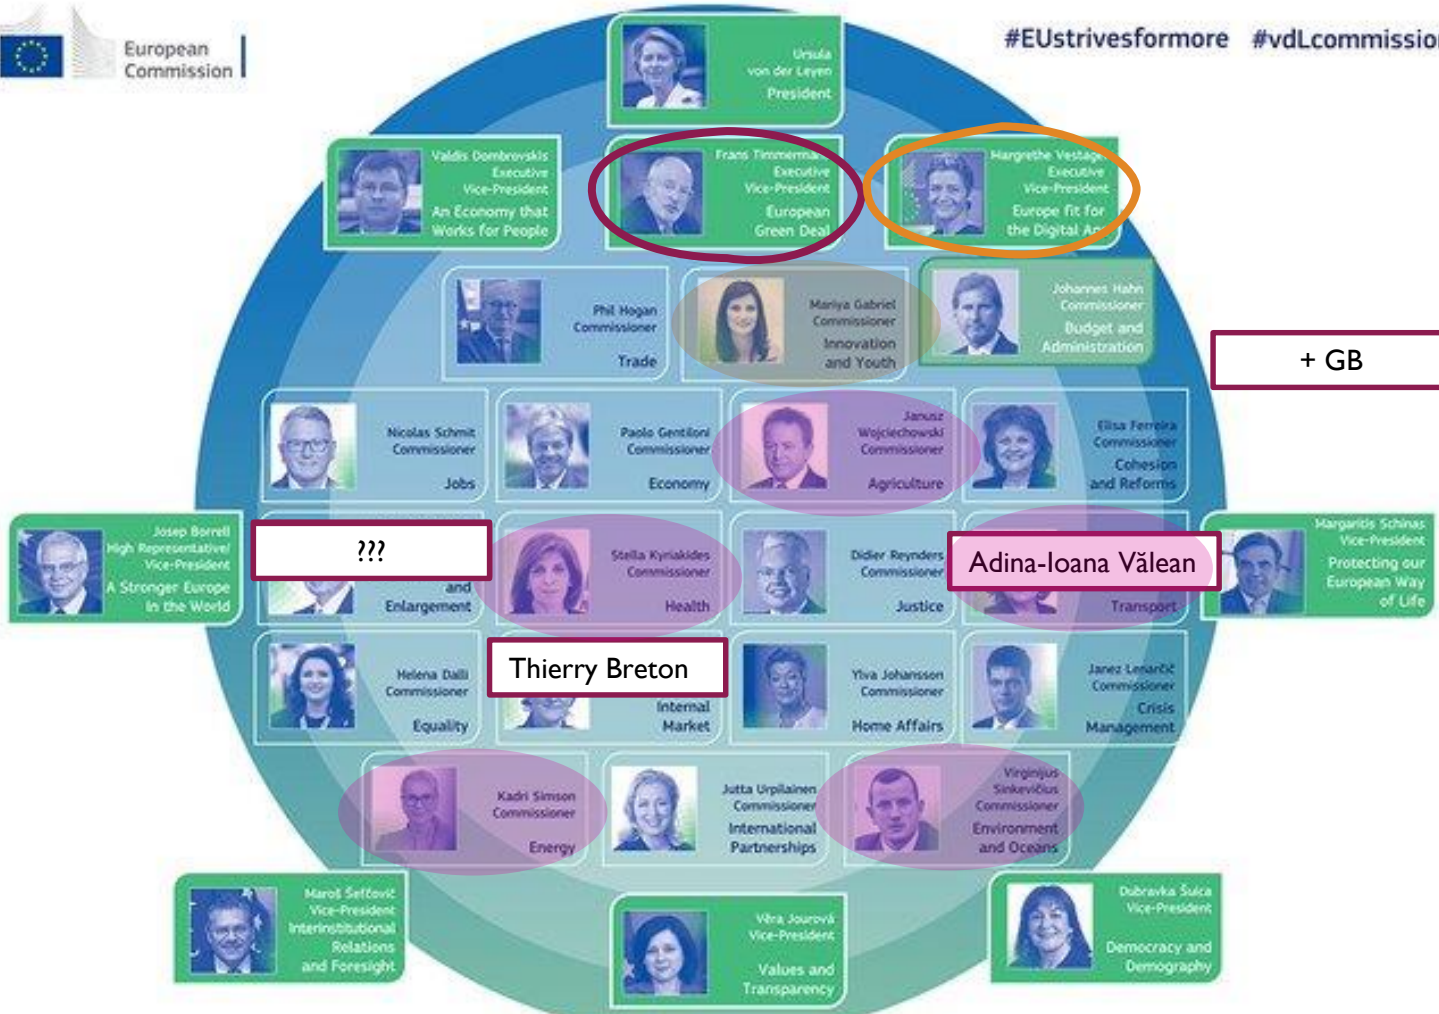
European Commission

#EUstrivesformore #vdLcommissio

Ursula von der Leyen President

Valdis Dombrovskis Executive Vice-President An Economy that Works for People

Frans Timmermans Executive Vice-President European Green Deal

Margrethe Vestager Executive Vice-President Europe fit for the Digital A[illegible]

Phil Hogan Commissioner Trade

Mariya Gabriel Commissioner Innovation and Youth

Johannes Hahn Commissioner Budget and Administration

+ GB

Nicolas Schmit Commissioner Jobs

Paolo Gentiloni Commissioner Economy

Janusz Wojciechowski Commissioner Agriculture

Elisa Ferreira Commissioner Cohesion and Reforms

Josep Borrell High Representative/ Vice-President A Stronger Europe in the World

???

and Enlargement

Stella Kyriakides Commissioner Health

Didier Reynders Commissioner Justice

Adina-Ioana Vălean

Transport

Margaritis Schinas Vice-President Protecting our European Way of Life

Helena Dalli Commissioner Equality

Thierry Breton

Internal Market

Ylva Johansson Commissioner Home Affairs

Janez Lenarčič Commissioner Crisis Management

Kadri Simson Commissioner Energy

Jutta Urpilainen Commissioner International Partnerships

Virginijus Sinkevičius Commissioner Environment and Oceans

Maroš Šefčovič Vice-President Interinstitutional Relations and Foresight

Věra Jourová Vice-President Values and Transparency

Dubravka Šuica Vice-President Democracy and Demography